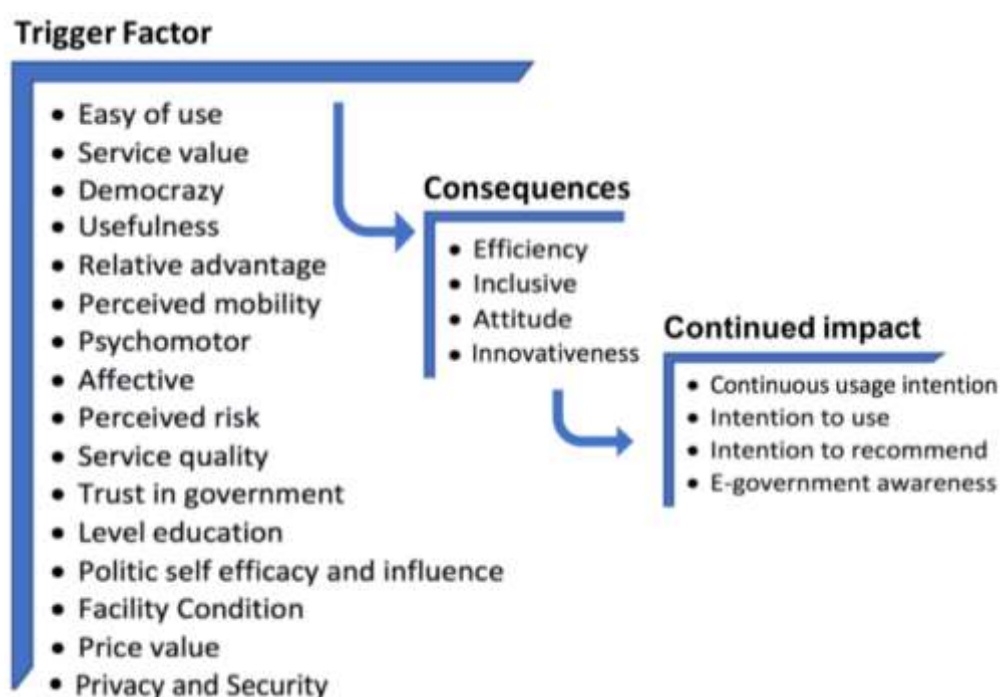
Trigger Factor

- Easy of use
- Service value
- Democrazy
- Usefulness
- Relative advantage
- Perceived mobility
- Psychomotor
- Affective
- Perceived risk
- Service quality
- Trust in government
- Level education
- Politic self efficacy and influence
- Facility Condition
- Price value
- Privacy and Security

Consequences

- Efficiency
- Inclusive
- Attitude
- Innovativeness

Continued impact

- Continuous usage intention
- Intention to use
- Intention to recommend
- E-government awareness